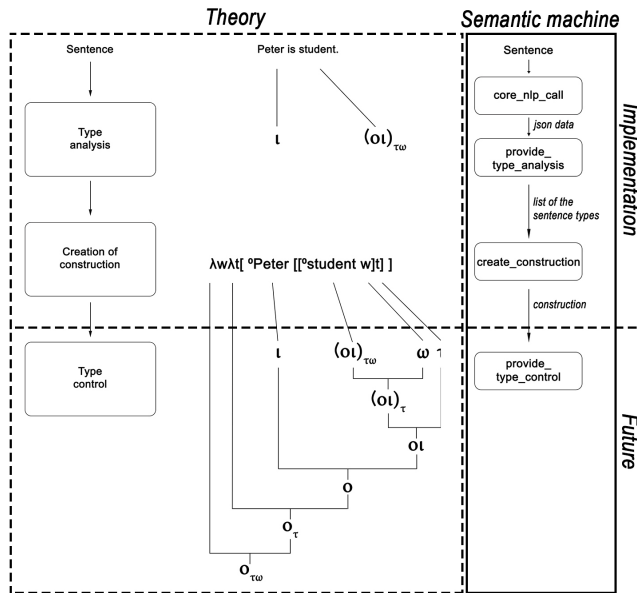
Theory

Semantic machine

Sentence

Type analysis

Creation of construction

Type control

Peter is student.

$\iota$

$(o\iota)_{\tau\omega}$

$\lambda w \lambda t[\ {}^0Peter\ [[{}^0student\ w]t]\ ]$

$\iota$

$(o\iota)_{\tau\omega}$

$\omega$

$\tau$

$(o\iota)_{\tau}$

$o\iota$

$o$

$o_{\tau}$

$o_{\tau\omega}$

Sentence

core_nlp_call

json data

provide_ type_analysis

list of the sentence types

create_construction

construction

provide_ type_control

Implementation

Future